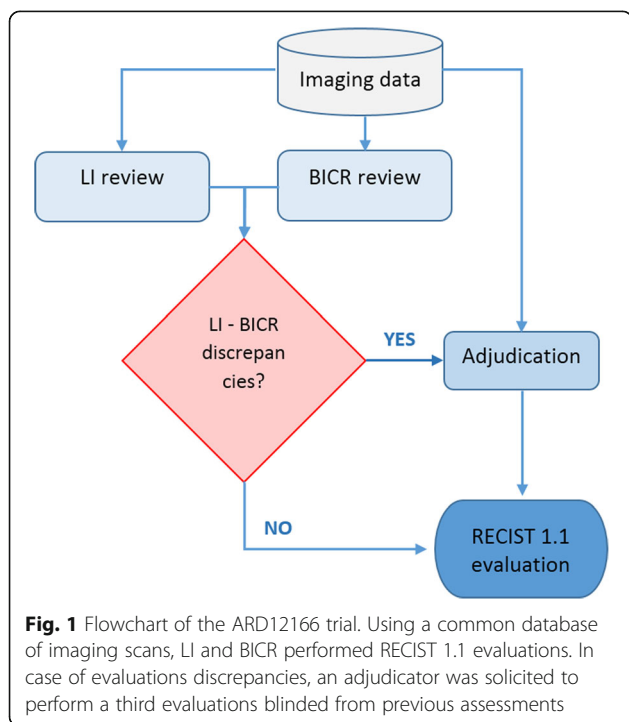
Imaging data

LI review

BICR review

LI - BICR discrepancies?

YES

Adjudication

NO

RECIST 1.1 evaluation

**Fig. 1** Flowchart of the ARD12166 trial. Using a common database of imaging scans, LI and BICR performed RECIST 1.1 evaluations. In case of evaluations discrepancies, an adjudicator was solicited to perform a third evaluations blinded from previous assessments